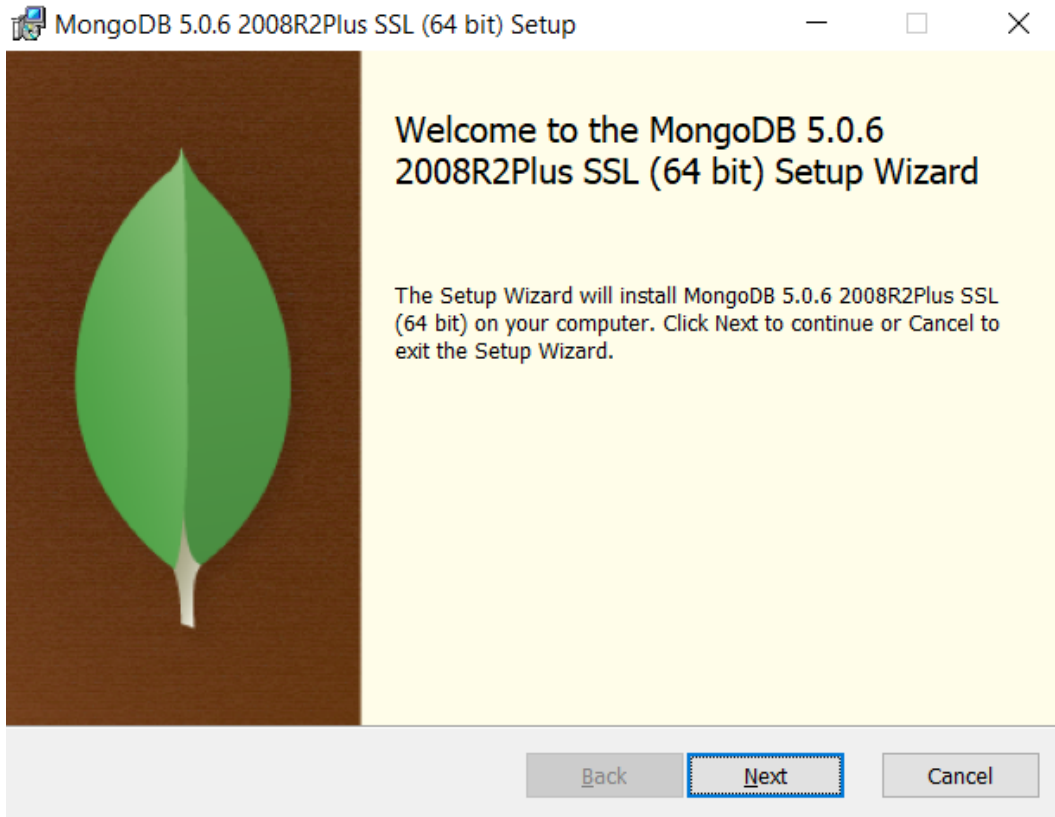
MongoDB 5.0.6 2008R2Plus SSL (64 bit) Setup

Welcome to the MongoDB 5.0.6 2008R2Plus SSL (64 bit) Setup Wizard

The Setup Wizard will install MongoDB 5.0.6 2008R2Plus SSL (64 bit) on your computer. Click Next to continue or Cancel to exit the Setup Wizard.

Back

Next

Cancel